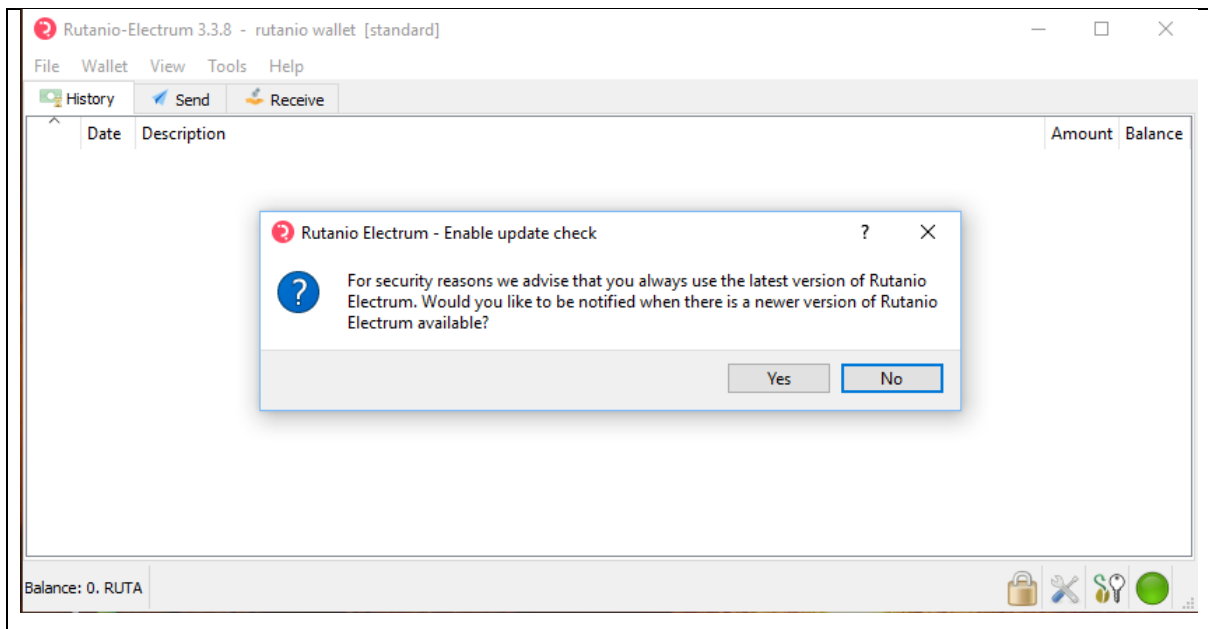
Rutanio-Electrum 3.3.8 - rutanio wallet [standard]

File Wallet View Tools Help

History Send Receive

Date Description Amount Balance

Rutanio Electrum - Enable update check ?

For security reasons we advise that you always use the latest version of Rutanio Electrum. Would you like to be notified when there is a newer version of Rutanio Electrum available?

Yes No

Balance: 0. RUTA